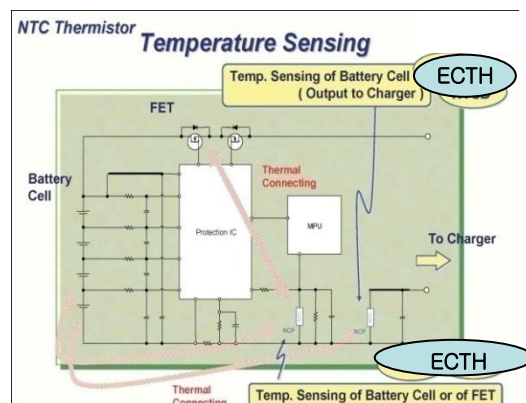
NTC Thermistor
Temperature Sensing

Temp. Sensing of Battery Cell ( Output to Charger )
ECTH

FET

Battery Cell

Thermal Connecting

Protection IC

MPU

To Charger

NCP

NCP

ECTH

Thermal Connecting

Temp. Sensing of Battery Cell or of FET